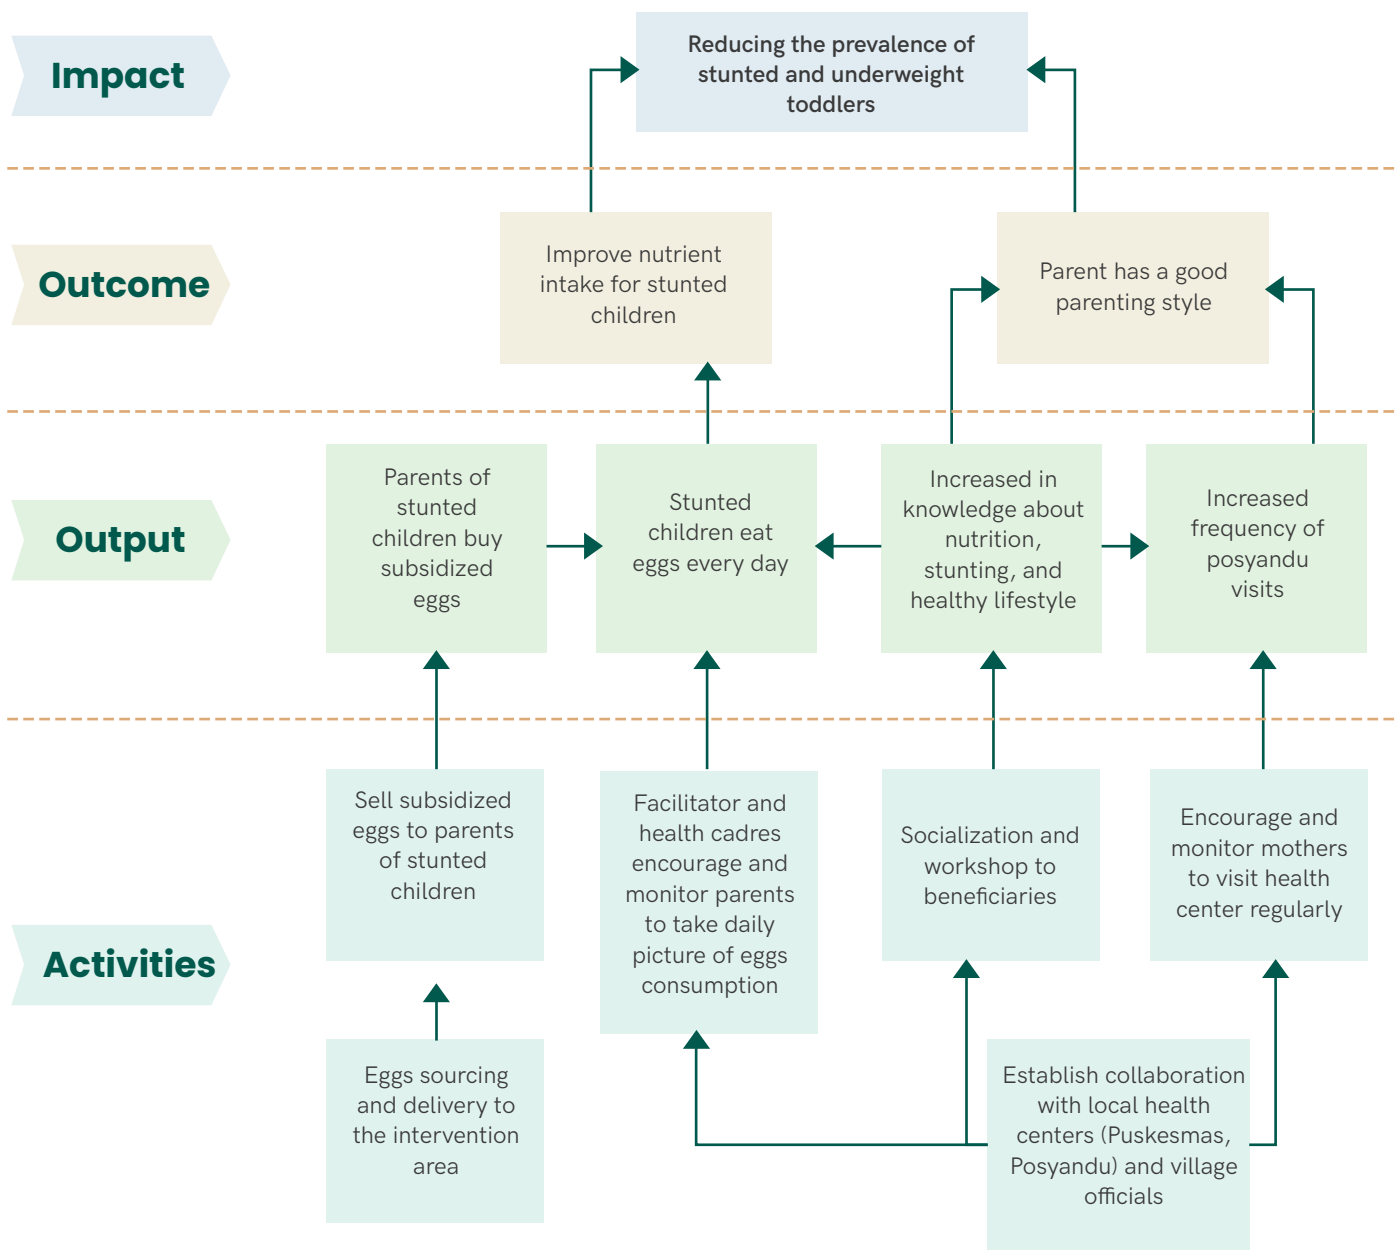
Impact

Reducing the prevalence of stunted and underweight toddlers

Outcome

Improve nutrient intake for stunted children

Parent has a good parenting style

Output

Parents of stunted children buy subsidized eggs

Stunted children eat eggs every day

Increased in knowledge about nutrition, stunting, and healthy lifestyle

Increased frequency of posyandu visits

Activities

Sell subsidized eggs to parents of stunted children

Facilitator and health cadres encourage and monitor parents to take daily picture of eggs consumption

Socialization and workshop to beneficiaries

Encourage and monitor mothers to visit health center regularly

Eggs sourcing and delivery to the intervention area

Establish collaboration with local health centers (Puskesmas, Posyandu) and village officials